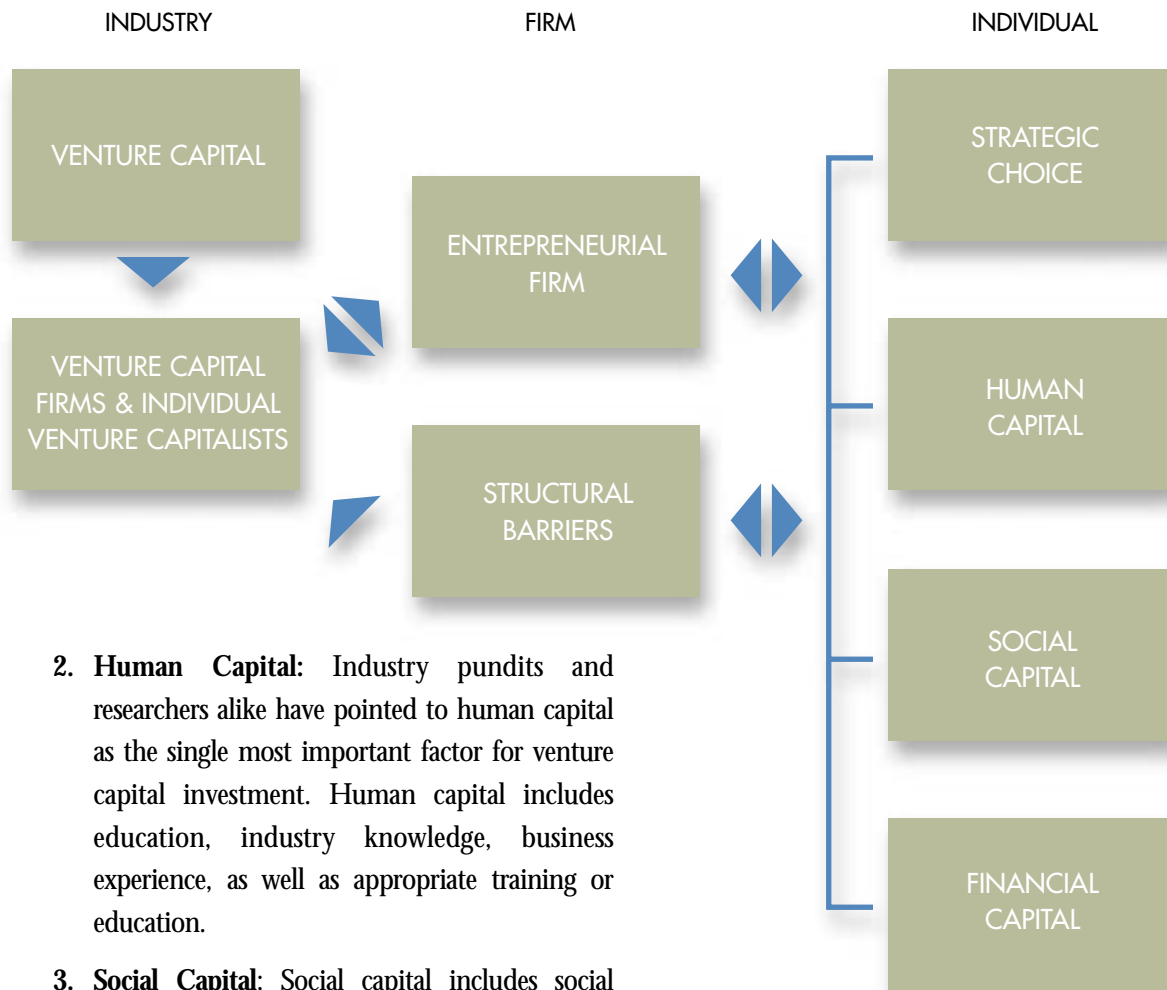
INDUSTRY

FIRM

INDIVIDUAL

VENTURE CAPITAL

VENTURE CAPITAL FIRMS & INDIVIDUAL VENTURE CAPITALISTS

ENTREPRENEURIAL FIRM

STRUCTURAL BARRIERS

STRATEGIC CHOICE

HUMAN CAPITAL

SOCIAL CAPITAL

FINANCIAL CAPITAL

2. **Human Capital:** Industry pundits and researchers alike have pointed to human capital as the single most important factor for venture capital investment. Human capital includes education, industry knowledge, business experience, as well as appropriate training or education.

3. **Social Capital**: Social capital includes social